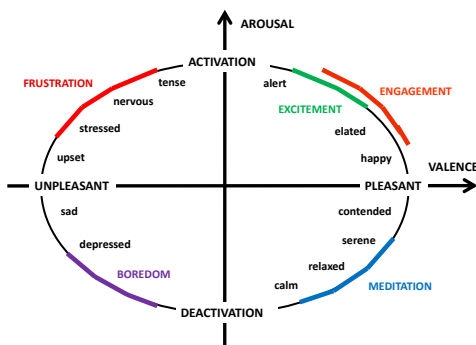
AROUSAL

ACTIVATION

FRUSTRATION

tense

nervous

stressed

upset

alert

ENGAGEMENT

EXCITEMENT

elated

happy

VALENCE

UNPLEASANT

PLEASANT

sad

depressed

BOREDOM

contended

serene

relaxed

calm

MEDITATION

DEACTIVATION